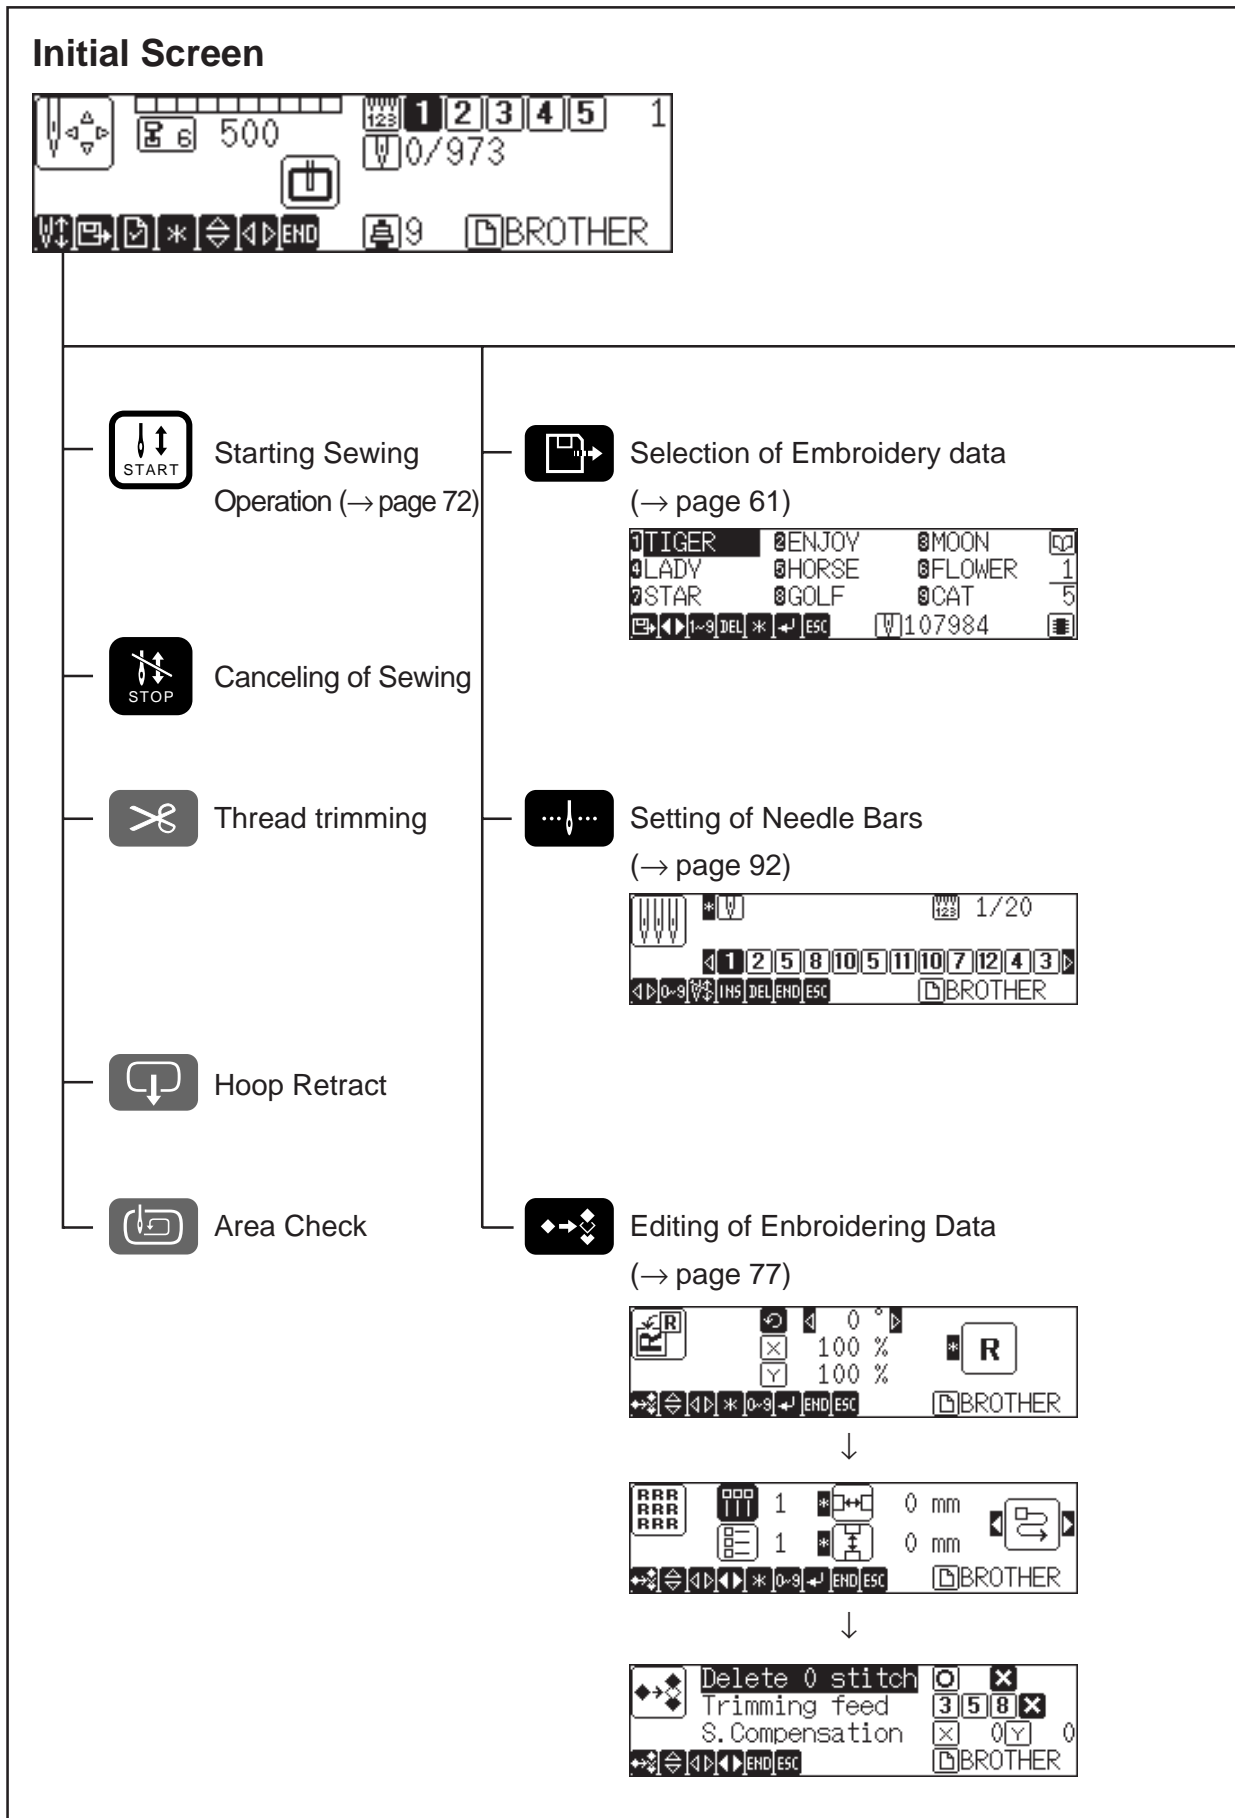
Initial Screen

6 500
1 2 3 4 5 1
0/973
END 9 BROTHER

START Starting Sewing Operation (→ page 72)

Selection of Embroidery data (→ page 61)

1TIGER 2ENJOY 3MOON
4LADY 5HORSE 6FLOWER $\frac{1}{5}$
7STAR 8GOLF 9CAT
1~9 DEL ESC 107984

STOP Canceling of Sewing

Thread trimming

Setting of Needle Bars (→ page 92)

1/20
1 2 5 8 10 5 11 10 7 12 4 3
0~9 INS DEL END ESC BROTHER

Hoop Retract

Area Check

Editing of Enbroidering Data (→ page 77)

R
0 °
100 %
100 %
R
0~9 END ESC BROTHER

↓

RRR
RRR
RRR
1 0 mm
1 0 mm
0~9 END ESC BROTHER

↓

Delete 0 stitch
Trimming feed 3 5 8
S.Compensation 0 0
END ESC BROTHER